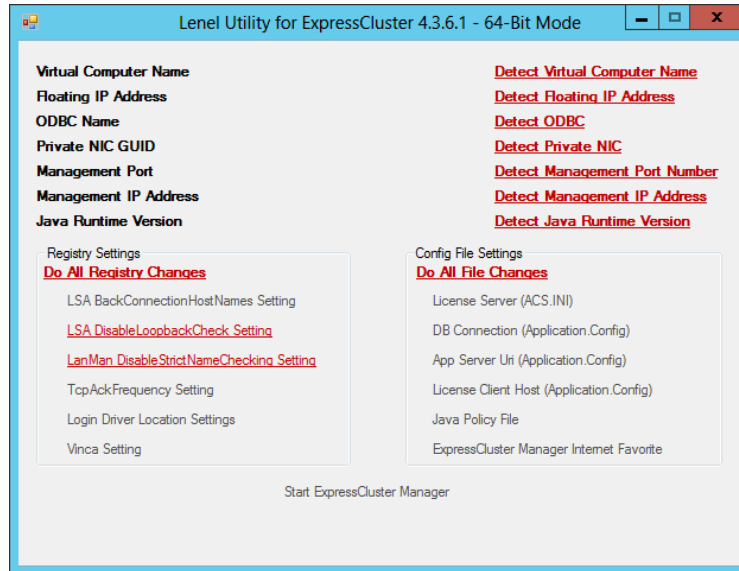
Lenel Utility for ExpressCluster 4.3.6.1 - 64-Bit Mode

Virtual Computer Name
Floating IP Address
ODBC Name
Private NIC GUID
Management Port
Management IP Address
Java Runtime Version

Detect Virtual Computer Name
Detect Floating IP Address
Detect ODBC
Detect Private NIC
Detect Management Port Number
Detect Management IP Address
Detect Java Runtime Version

Registry Settings
Do All Registry Changes
LSA BackConnectionHostNames Setting
LSA DisableLoopbackCheck Setting
LanMan DisableStrictNameChecking Setting
TcpAckFrequency Setting
Login Driver Location Settings
Vinca Setting

Config File Settings
Do All File Changes
License Server (ACS.INI)
DB Connection (Application.Config)
App Server Uri (Application.Config)
License Client Host (Application.Config)
Java Policy File
ExpressCluster Manager Internet Favorite

Start ExpressCluster Manager